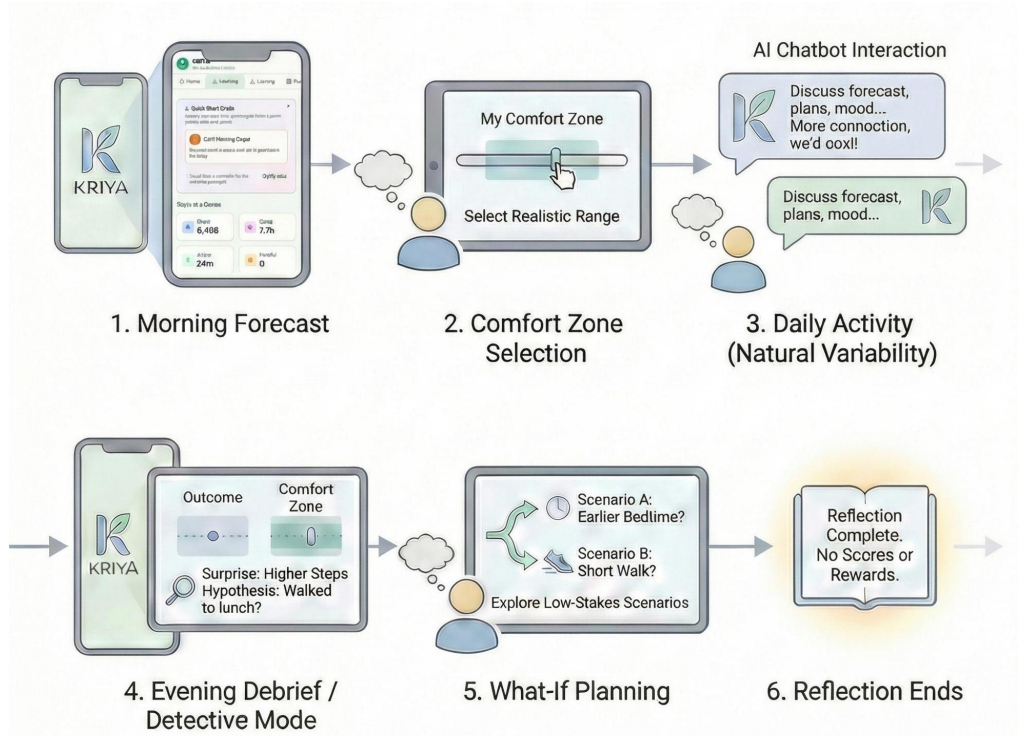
KRIYA

Carl a

Home Learning Learning

Quick Start Cards

Carll Morning Caget

Oyfly

Stats at a Gense

Shert 6,408

Cong 7.7h

Afkier 24m

Peteful 0

1. Morning Forecast

My Comfort Zone

Select Realistic Range

2. Comfort Zone Selection

AI Chatbot Interaction

Discuss forecast, plans, mood... More conncction, we'd ooxl!

Discuss forecast, plans, mood...

3. Daily Activity (Natural Variability)

KRIYA

Outcome

Comfort Zone

Surprise: Higher Steps Hypothesis: Walked to lunch?

4. Evening Debrief / Detective Mode

Scenario A: Earlier Bedtime?

Scenario B: Short Walk?

Explore Low-Stakes Scenarios

5. What-If Planning

Reflection Complete. No Scores or Rewards.

6. Reflection Ends